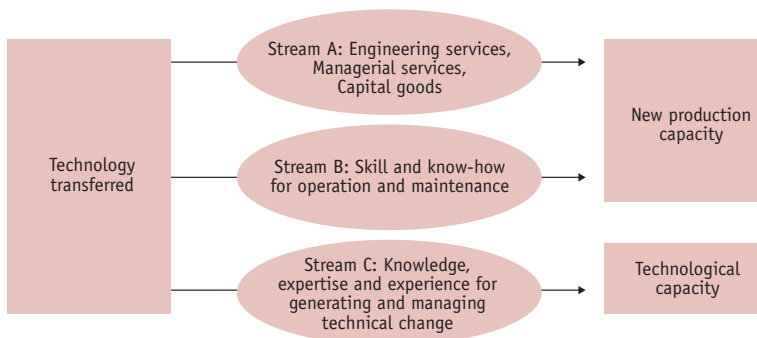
Technology transferred

Stream A: Engineering services, Managerial services, Capital goods

Stream B: Skill and know-how for operation and maintenance

Stream C: Knowledge, expertise and experience for generating and managing technical change

New production capacity

Technological capacity